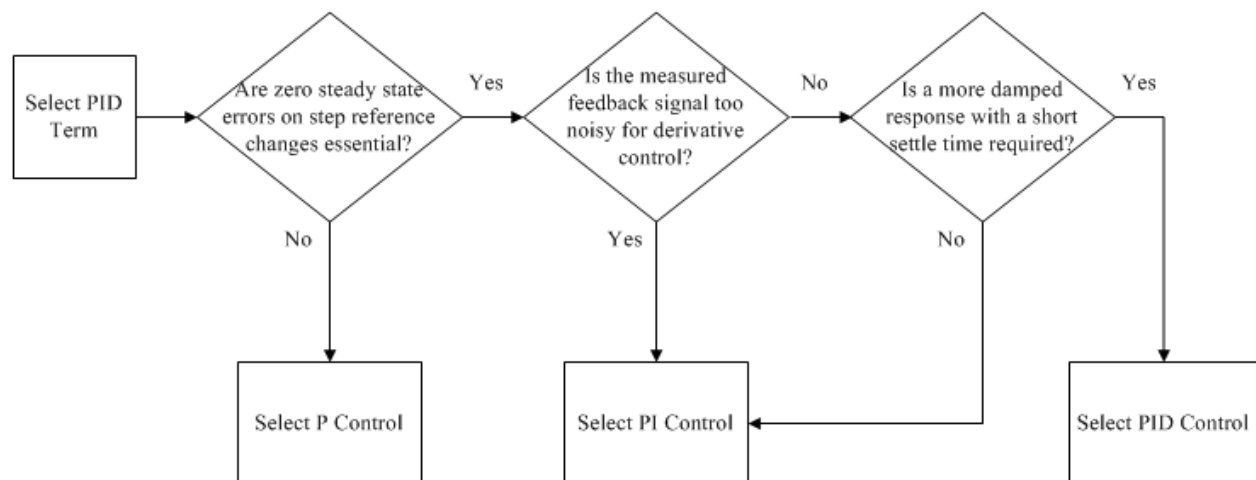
Select PID Term

Are zero steady state errors on step reference changes essential?

Yes

No

Is the measured feedback signal too noisy for derivative control?

No

Yes

Is a more damped response with a short settle time required?

Yes

No

Select P Control

Select PI Control

Select PID Control